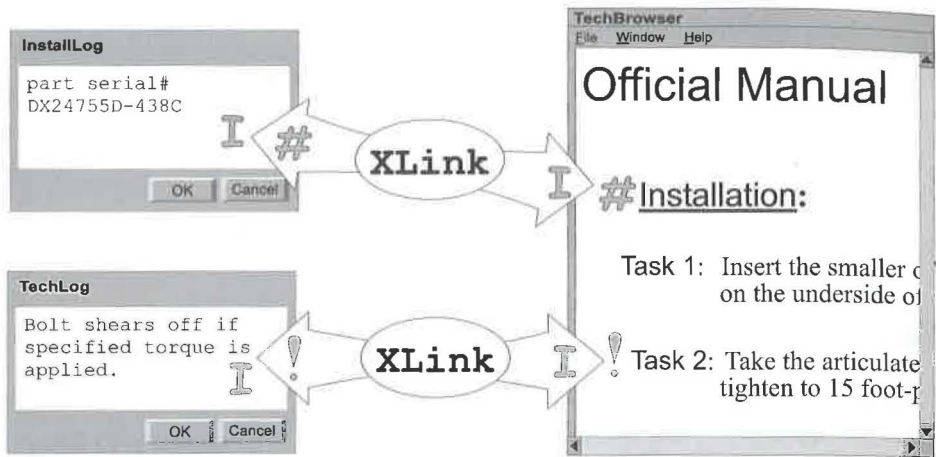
InstallLog

part serial#
DX24755D-438C

OK Cancel

#

XLink

TechLog

Bolt shears off if specified torque is applied.

OK Cancel

!

XLink

TechBrowser
File Window Help

Official Manual

#Installation:

Task 1: Insert the smaller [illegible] on the underside o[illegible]

! Task 2: Take the articulate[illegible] tighten to 15 foot-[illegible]